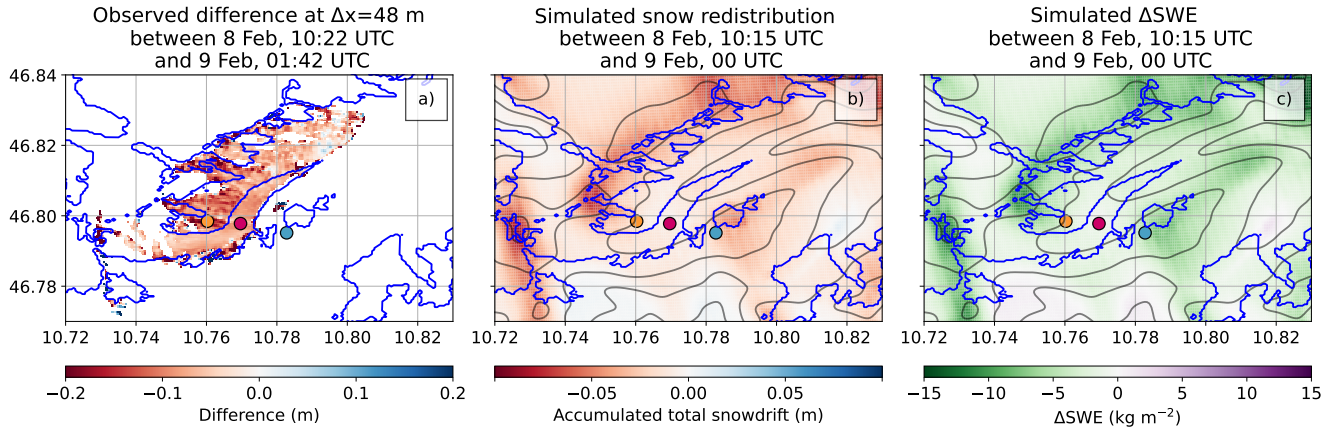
Observed difference at Δx=48 m between 8 Feb, 10:22 UTC and 9 Feb, 01:42 UTC

Simulated snow redistribution between 8 Feb, 10:15 UTC and 9 Feb, 00 UTC

Simulated ΔSWE between 8 Feb, 10:15 UTC and 9 Feb, 00 UTC

46.84
46.82
46.80
46.78

a)
b)
c)

10.72 10.74 10.76 10.78 10.80 10.82
10.72 10.74 10.76 10.78 10.80 10.82
10.72 10.74 10.76 10.78 10.80 10.82

−0.2 −0.1 0.0 0.1 0.2
Difference (m)

−0.05 0.00 0.05
Accumulated total snowdrift (m)

−15 −10 −5 0 5 10 15
ΔSWE (kg m$^{-2}$)